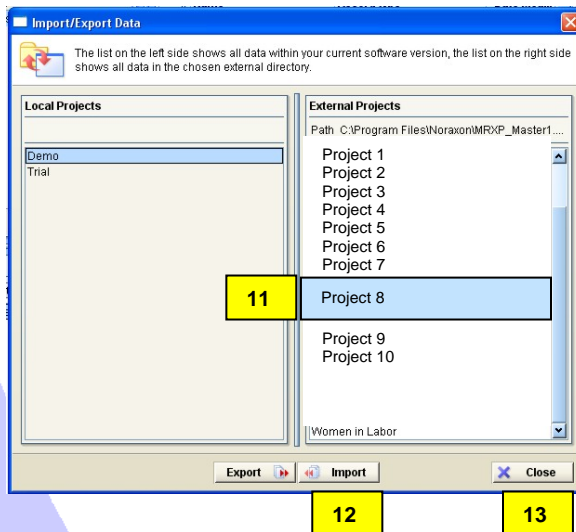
Import/Export Data

The list on the left side shows all data within your current software version, the list on the right side shows all data in the chosen external directory.

Local Projects

Demo
Trial

External Projects

Path C:\Program Files\Noraxon\MRXP_Master1....

Project 1
Project 2
Project 3
Project 4
Project 5
Project 6
Project 7
Project 8
Project 9
Project 10

Women in Labor

11

Export Import Close

12 13